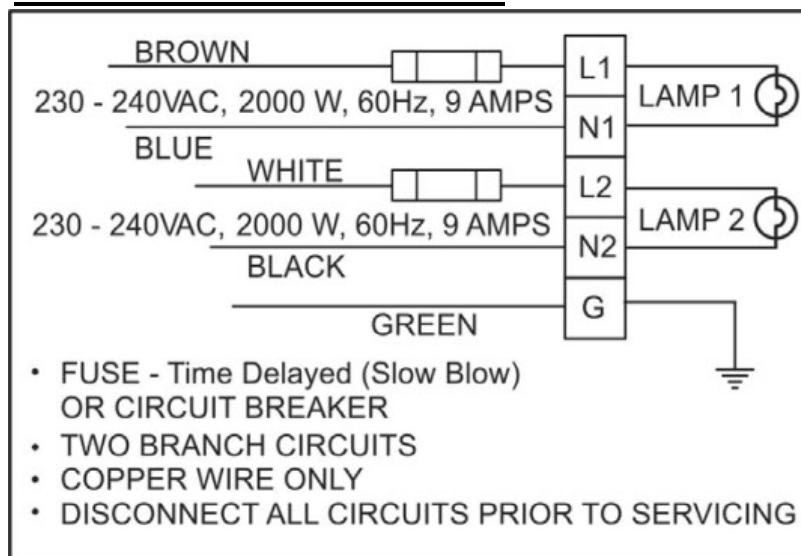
BROWN

L1

LAMP 1

230 - 240VAC, 2000 W, 60Hz, 9 AMPS

N1

BLUE

WHITE

L2

LAMP 2

230 - 240VAC, 2000 W, 60Hz, 9 AMPS

N2

BLACK

G

GREEN

• FUSE - Time Delayed (Slow Blow) OR CIRCUIT BREAKER
• TWO BRANCH CIRCUITS
• COPPER WIRE ONLY
• DISCONNECT ALL CIRCUITS PRIOR TO SERVICING